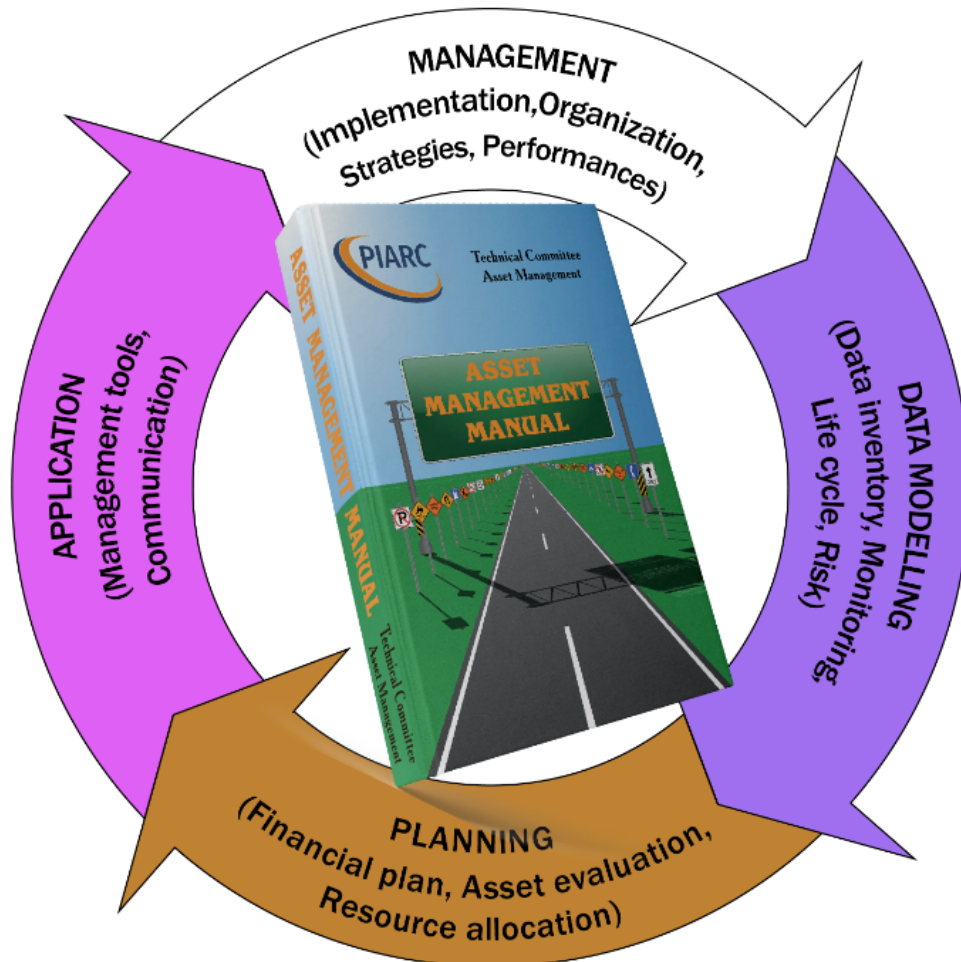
MANAGEMENT
(Implementation,Organization, Strategies, Performances)

DATA MODELLING
(Data inventory, Monitoring, Life cycle, Risk)

PLANNING
(Financial plan, Asset evaluation, Resource allocation)

APPLICATION
(Management tools, Communication)

PIARC
Technical Committee
Asset Management

ASSET MANAGEMENT MANUAL

ASSET MANAGEMENT MANUAL
Technical Committee
Asset Management